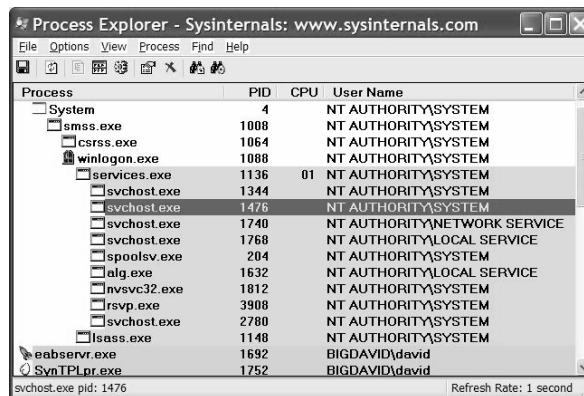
Process Explorer - Sysinternals: www.sysinternals.com

File Options View Process Find Help

| Process | PID | CPU | User Name |
|---|---|---|---|
| System | 4 | | NT AUTHORITY\SYSTEM |
| smss.exe | 1008 | | NT AUTHORITY\SYSTEM |
| csrss.exe | 1064 | | NT AUTHORITY\SYSTEM |
| winlogon.exe | 1088 | | NT AUTHORITY\SYSTEM |
| services.exe | 1136 | 01 | NT AUTHORITY\SYSTEM |
| svchost.exe | 1344 | | NT AUTHORITY\SYSTEM |
| svchost.exe | 1476 | | NT AUTHORITY\SYSTEM |
| svchost.exe | 1740 | | NT AUTHORITY\NETWORK SERVICE |
| svchost.exe | 1768 | | NT AUTHORITY\LOCAL SERVICE |
| spoolsv.exe | 204 | | NT AUTHORITY\SYSTEM |
| alg.exe | 1632 | | NT AUTHORITY\LOCAL SERVICE |
| nvsvc32.exe | 1812 | | NT AUTHORITY\SYSTEM |
| rsvp.exe | 3908 | | NT AUTHORITY\SYSTEM |
| svchost.exe | 2780 | | NT AUTHORITY\SYSTEM |
| lsass.exe | 1148 | | NT AUTHORITY\SYSTEM |
| eabservr.exe | 1692 | | BIGDAVID\david |
| SynTPLpr.exe | 1752 | | BIGDAVID\david |

svchost.exe pid: 1476

Refresh Rate: 1 second